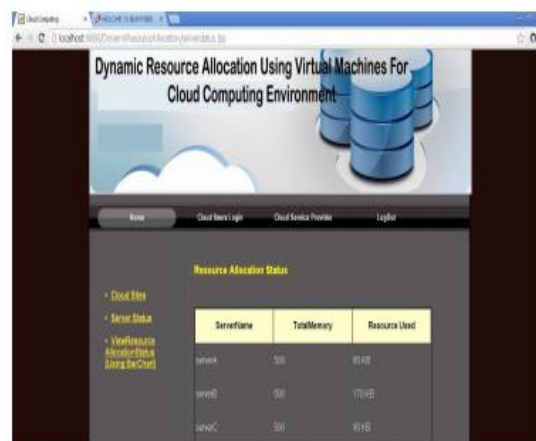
Cloud Computing
WELCOME TO SERVICE
localhost:8080/DynamicResourceAllocation/serverstatus.jsp

Dynamic Resource Allocation Using Virtual Machines For Cloud Computing Environment

Home
Cloud Users Login
Cloud Service Provider
LogOut

Resource Allocation Status

- Cloud Files
- Server Status
- ViewResource AllocationStatus (Using BarChart)

| ServerName | TotalMemory | Resource Used |
|---|---|---|
| serverA | 500 | 80 KB |
| serverB | 500 | 170 KB |
| serverC | 500 | 80 KB |